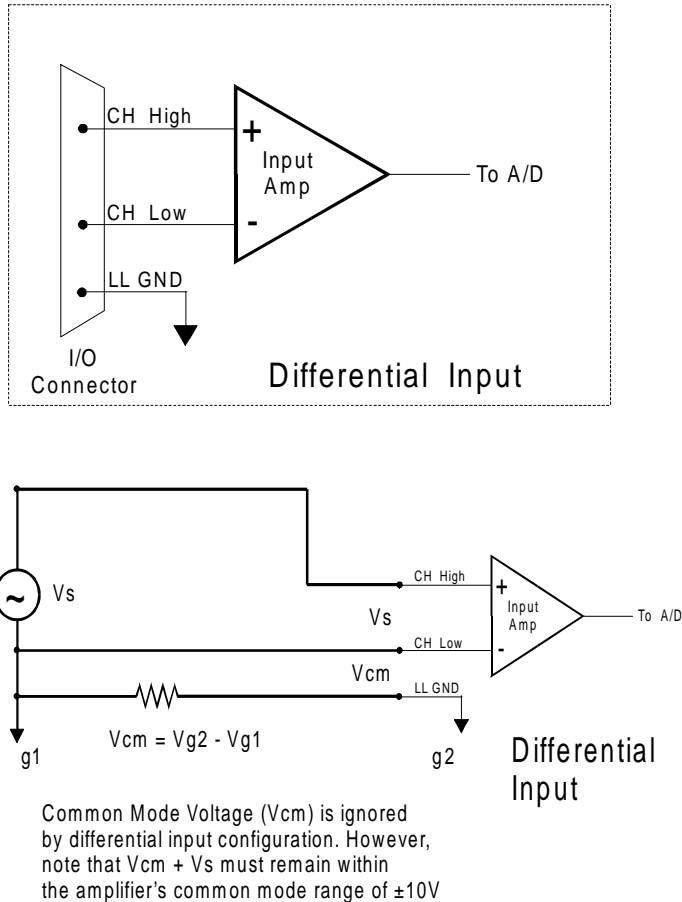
CH High

+

Input Amp

To A/D

CH Low

-

LL GND

I/O Connector

Differential Input

~

Vs

CH High

+

Input Amp

To A/D

Vs

CH Low

-

Vcm

LL GND

Vcm = Vg2 - Vg1

g1

g2

Differential Input

Common Mode Voltage (Vcm) is ignored by differential input configuration. However, note that Vcm + Vs must remain within the amplifier's common mode range of ±10V